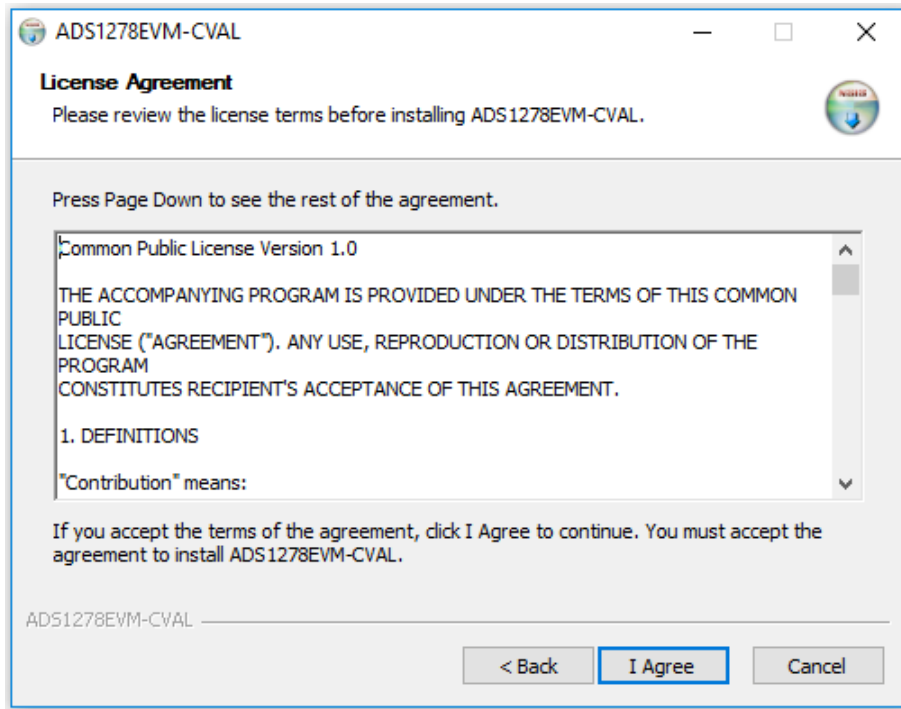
ADS1278EVM-CVAL

License Agreement

Please review the license terms before installing ADS1278EVM-CVAL.

Press Page Down to see the rest of the agreement.

Common Public License Version 1.0

THE ACCOMPANYING PROGRAM IS PROVIDED UNDER THE TERMS OF THIS COMMON PUBLIC
LICENSE ("AGREEMENT"). ANY USE, REPRODUCTION OR DISTRIBUTION OF THE PROGRAM
CONSTITUTES RECIPIENT'S ACCEPTANCE OF THIS AGREEMENT.

1. DEFINITIONS

"Contribution" means:

If you accept the terms of the agreement, click I Agree to continue. You must accept the agreement to install ADS1278EVM-CVAL.

ADS1278EVM-CVAL

< Back

I Agree

Cancel